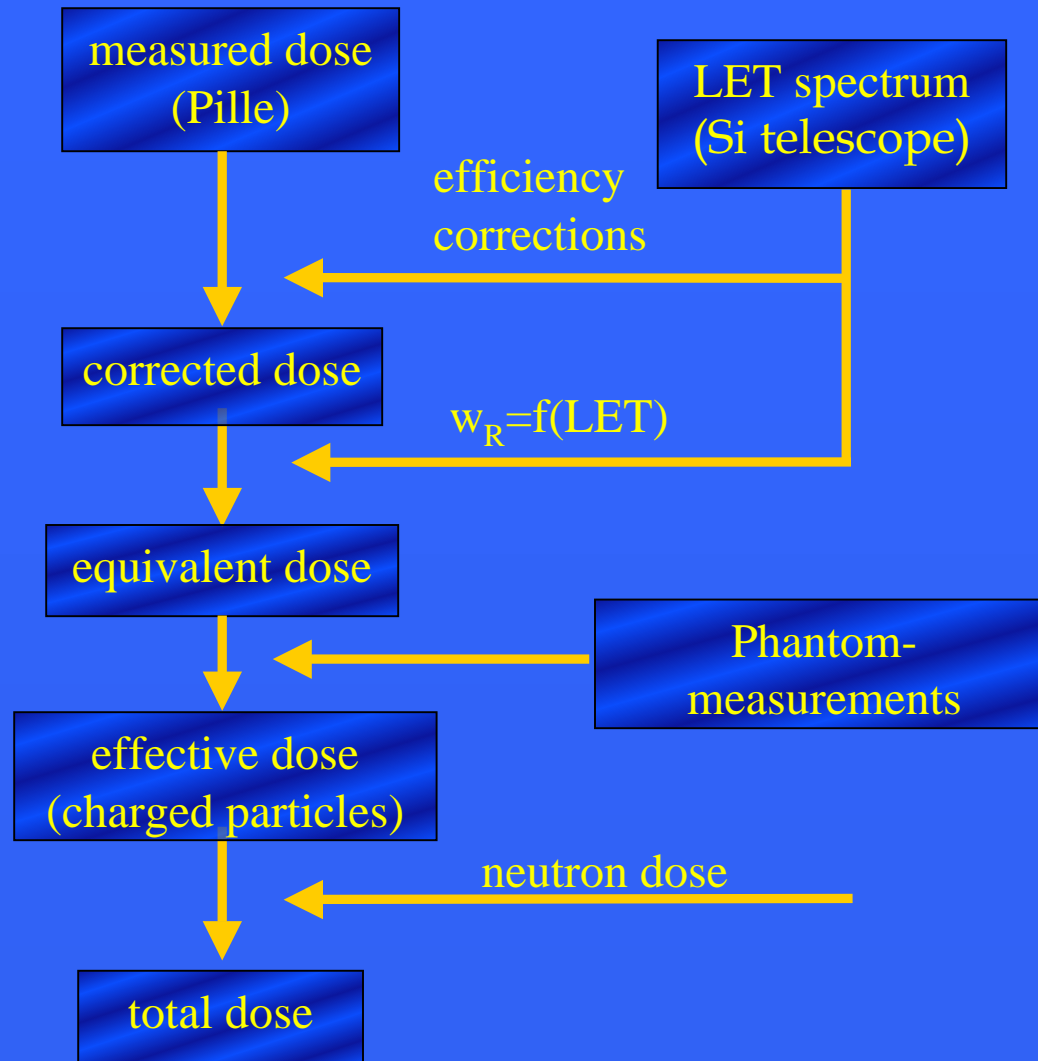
measured dose (Pille)

LET spectrum (Si telescope)

efficiency corrections

corrected dose

$w_R$=f(LET)

equivalent dose

Phantom-measurements

effective dose (charged particles)

neutron dose

total dose